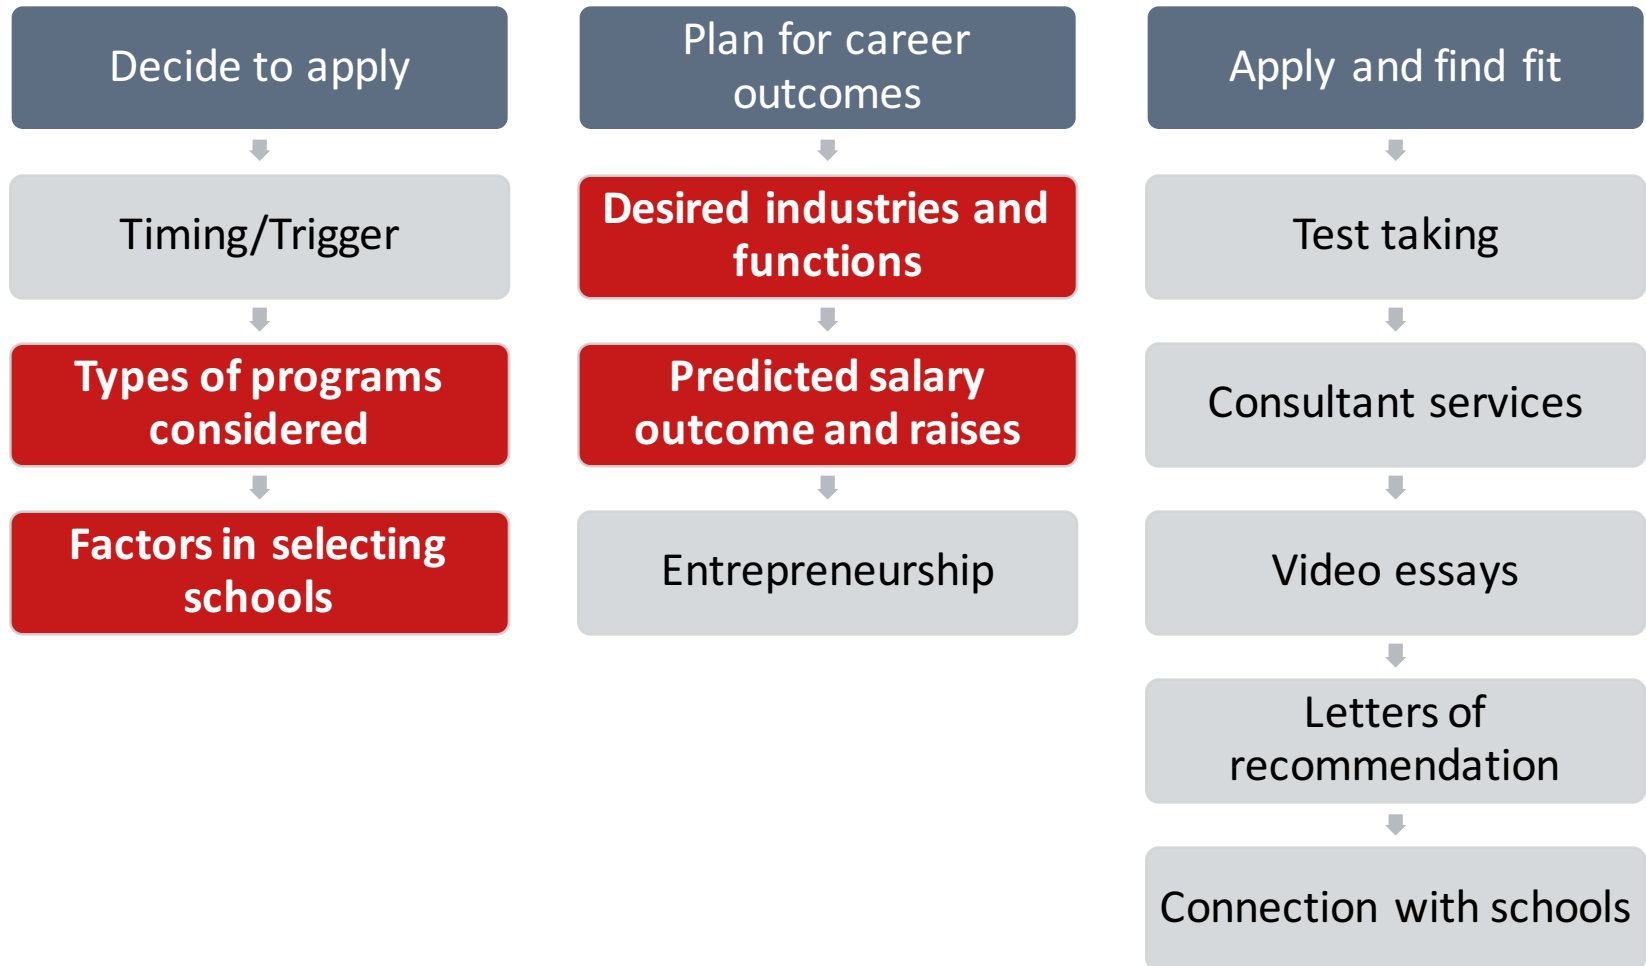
Decide to apply

Timing/Trigger

Types of programs considered

Factors in selecting schools

Plan for career outcomes

Desired industries and functions

Predicted salary outcome and raises

Entrepreneurship

Apply and find fit

Test taking

Consultant services

Video essays

Letters of recommendation

Connection with schools